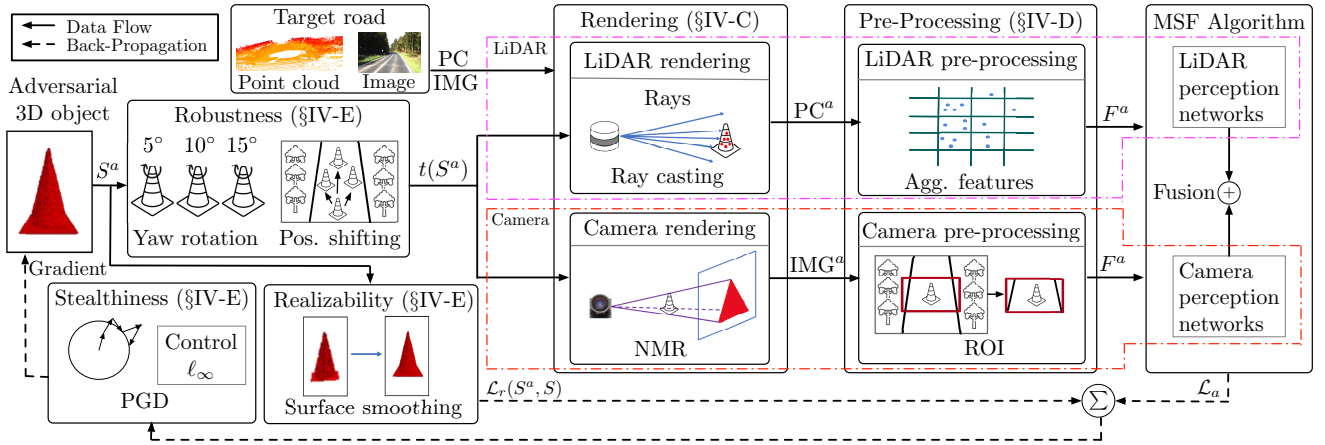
Data Flow
Back-Propagation

Target road
Point cloud
Image

Adversarial 3D object

$S^a$

Robustness (§IV-E)
5° 10° 15°
Yaw rotation
Pos. shifting

$t(S^a)$

PC
IMG

Gradient

Stealthiness (§IV-E)
Control $\ell_\infty$
PGD

Realizability (§IV-E)
Surface smoothing

$\mathcal{L}_r(S^a, S)$

Rendering (§IV-C)
LiDAR
LiDAR rendering
Rays
Ray casting
Camera
Camera rendering
NMR

$\text{PC}^a$
$\text{IMG}^a$

Pre-Processing (§IV-D)
LiDAR pre-processing
Agg. features
Camera pre-processing
ROI

$F^a$
$F^a$

MSF Algorithm
LiDAR perception networks
Fusion
Camera perception networks

$\mathcal{L}_a$
$\Sigma$